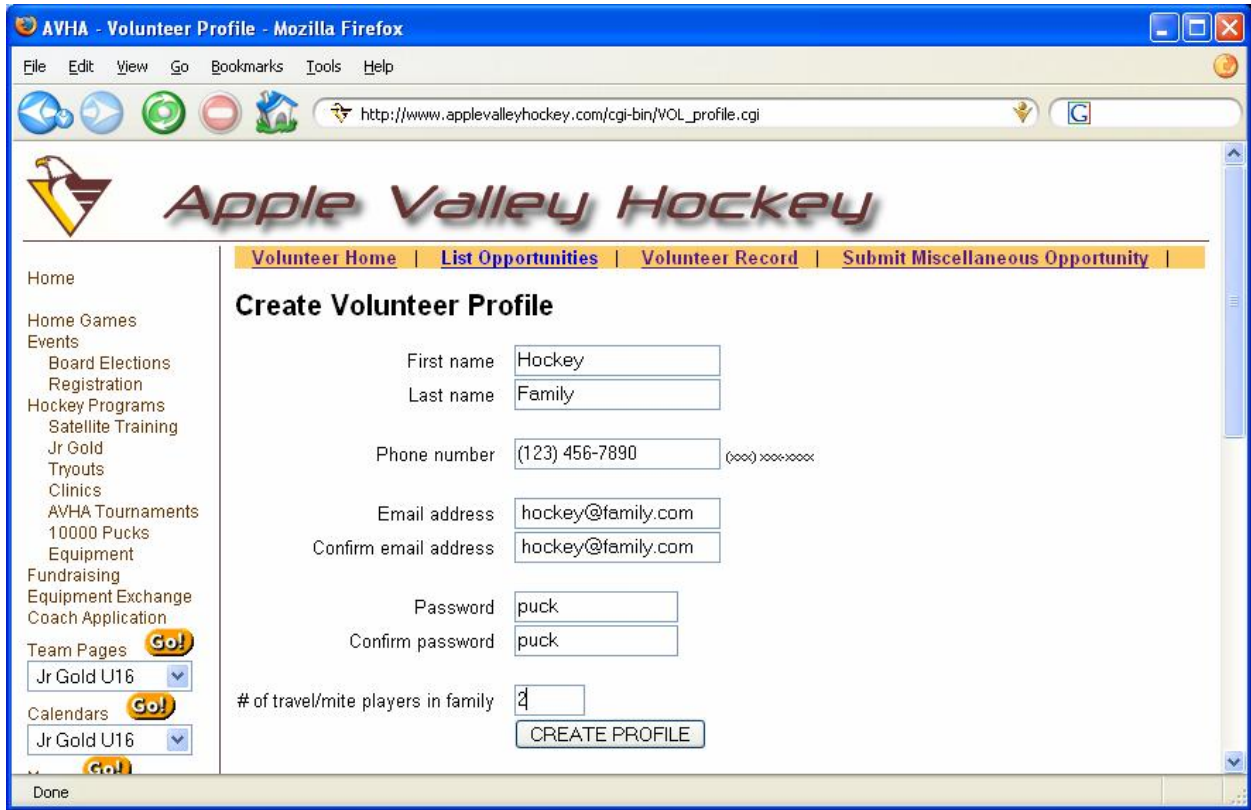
AVHA - Volunteer Profile - Mozilla Firefox

File Edit View Go Bookmarks Tools Help

http://www.applevalleyhockey.com/cgi-bin/VOL_profile.cgi

G

Apple Valley Hockey

Volunteer Home | List Opportunities | Volunteer Record | Submit Miscellaneous Opportunity |

Home

Home Games
Events
Board Elections
Registration
Hockey Programs
Satellite Training
Jr Gold
Tryouts
Clinics
AVHA Tournaments
10000 Pucks
Equipment
Fundraising
Equipment Exchange
Coach Application
Team Pages Go!
Jr Gold U16
Calendars Go!
Jr Gold U16
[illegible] Go!

Create Volunteer Profile

First name Hockey
Last name Family

Phone number (123) 456-7890 (xxx) xxx-xxxx

Email address hockey@family.com
Confirm email address hockey@family.com

Password puck
Confirm password puck

# of travel/mite players in family 2

CREATE PROFILE

Done